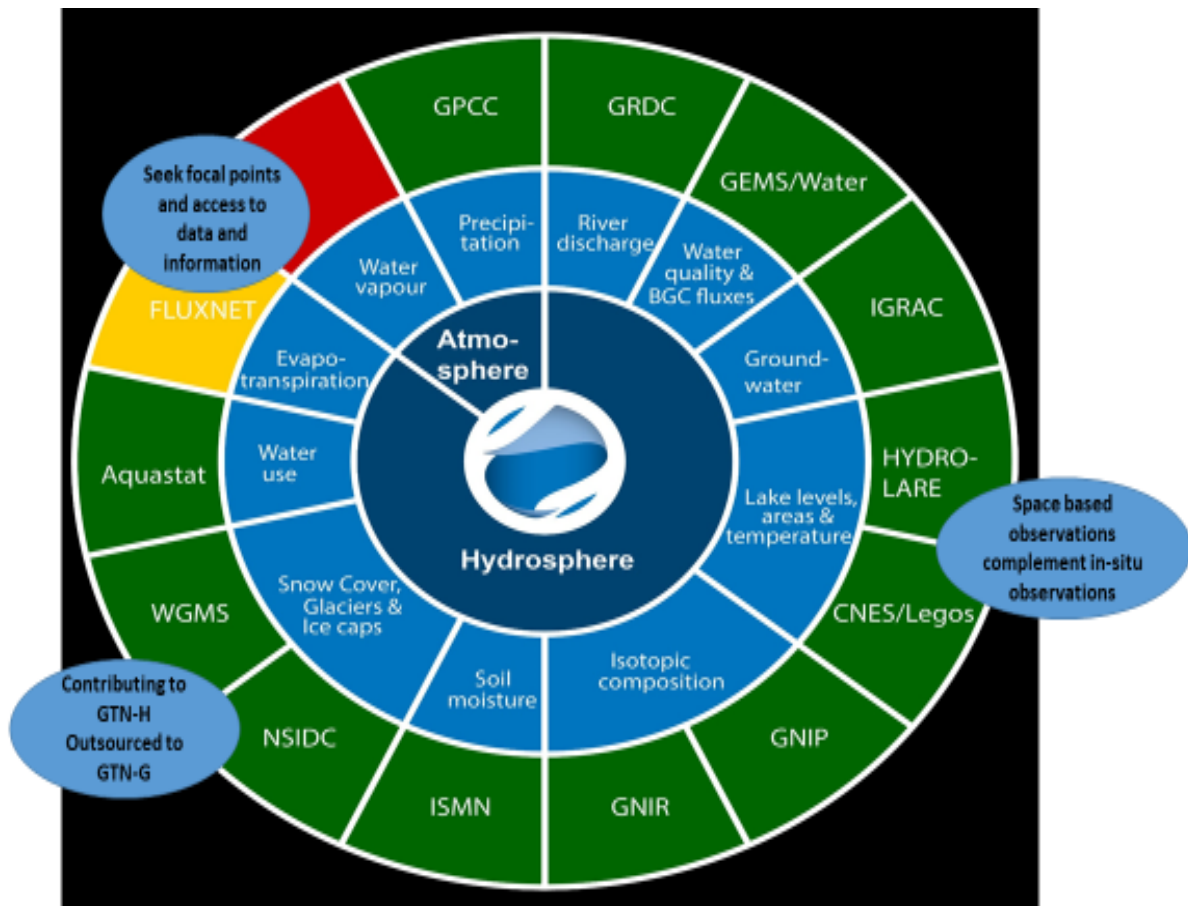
GPCC

GRDC

GEMS/Water

IGRAC

HYDROLARE

CNES/Legos

GNIP

GNIR

ISMN

NSIDC

WGMS

Aquastat

FLUXNET

Seek focal points and access to data and information

Precipitation

River discharge

Water quality & BGC fluxes

Groundwater

Lake levels, areas & temperature

Isotopic composition

Soil moisture

Snow Cover, Glaciers & Ice caps

Water use

Evapotranspiration

Water vapour

Atmosphere

Hydrosphere

Space based observations complement in-situ observations

Contributing to GTN-H Outsourced to GTN-G